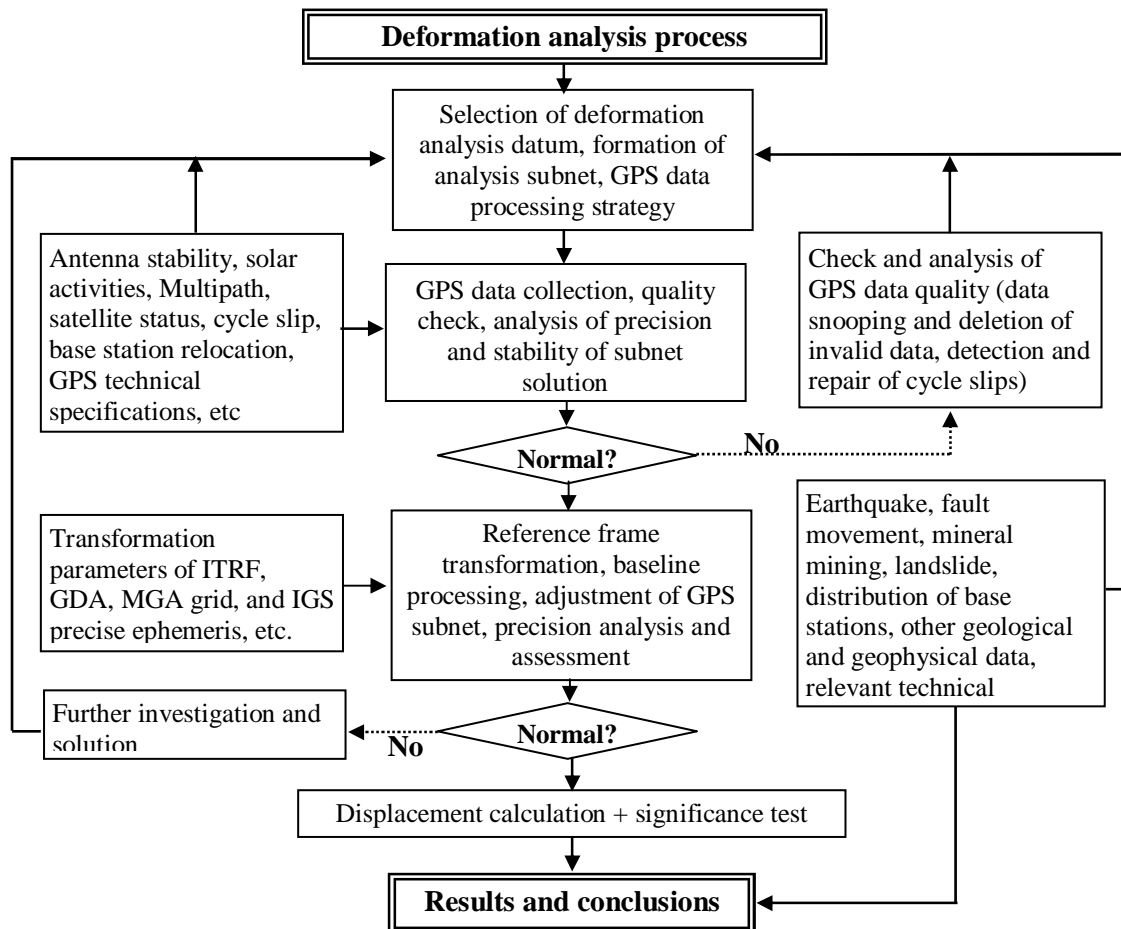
Deformation analysis process

Selection of deformation analysis datum, formation of analysis subnet, GPS data processing strategy

Antenna stability, solar activities, Multipath, satellite status, cycle slip, base station relocation, GPS technical specifications, etc

GPS data collection, quality check, analysis of precision and stability of subnet solution

Check and analysis of GPS data quality (data snooping and deletion of invalid data, detection and repair of cycle slips)

Normal?

No

Transformation parameters of ITRF, GDA, MGA grid, and IGS precise ephemeris, etc.

Reference frame transformation, baseline processing, adjustment of GPS subnet, precision analysis and assessment

Earthquake, fault movement, mineral mining, landslide, distribution of base stations, other geological and geophysical data, relevant technical

Further investigation and solution

No

Normal?

Displacement calculation + significance test

Results and conclusions